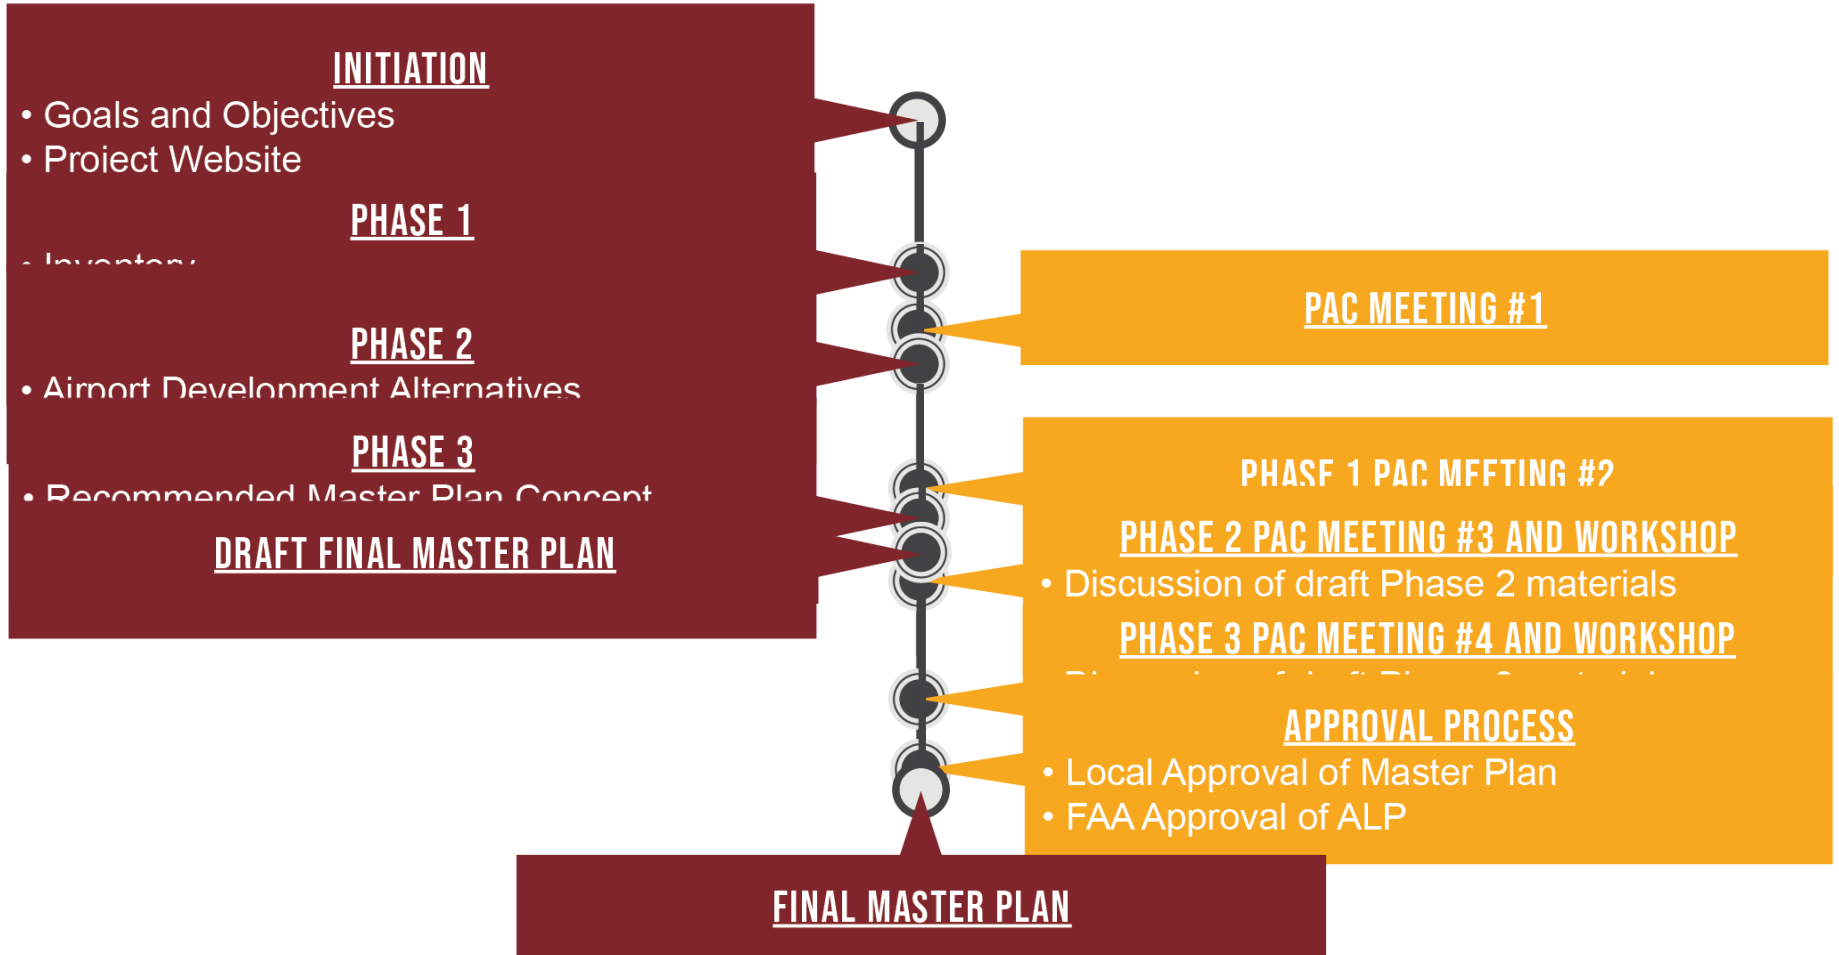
INITIATION
• Goals and Objectives
• Proiect Website

PHASE 1
• Inventory

PHASE 2
• Airport Development Alternatives

PHASE 3
• Recommended Master Plan Concept

DRAFT FINAL MASTER PLAN

PAC MEETING #1

PHASE 1 PAC MEETING #2

PHASE 2 PAC MEETING #3 AND WORKSHOP
• Discussion of draft Phase 2 materials

PHASE 3 PAC MEETING #4 AND WORKSHOP
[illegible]

APPROVAL PROCESS
• Local Approval of Master Plan
• FAA Approval of ALP

FINAL MASTER PLAN